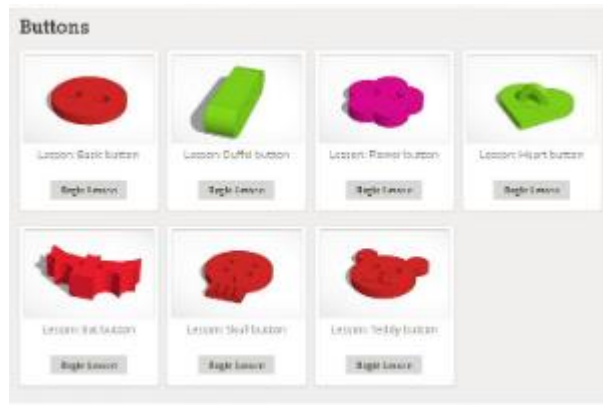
Buttons

Lesson: Basic button

Begin Lesson

Lesson: Duffel button

Begin Lesson

Lesson: Flower button

Begin Lesson

Lesson: Heart button

Begin Lesson

Lesson: Bat button

Begin Lesson

Lesson: Skull button

Begin Lesson

Lesson: Teddy button

Begin Lesson